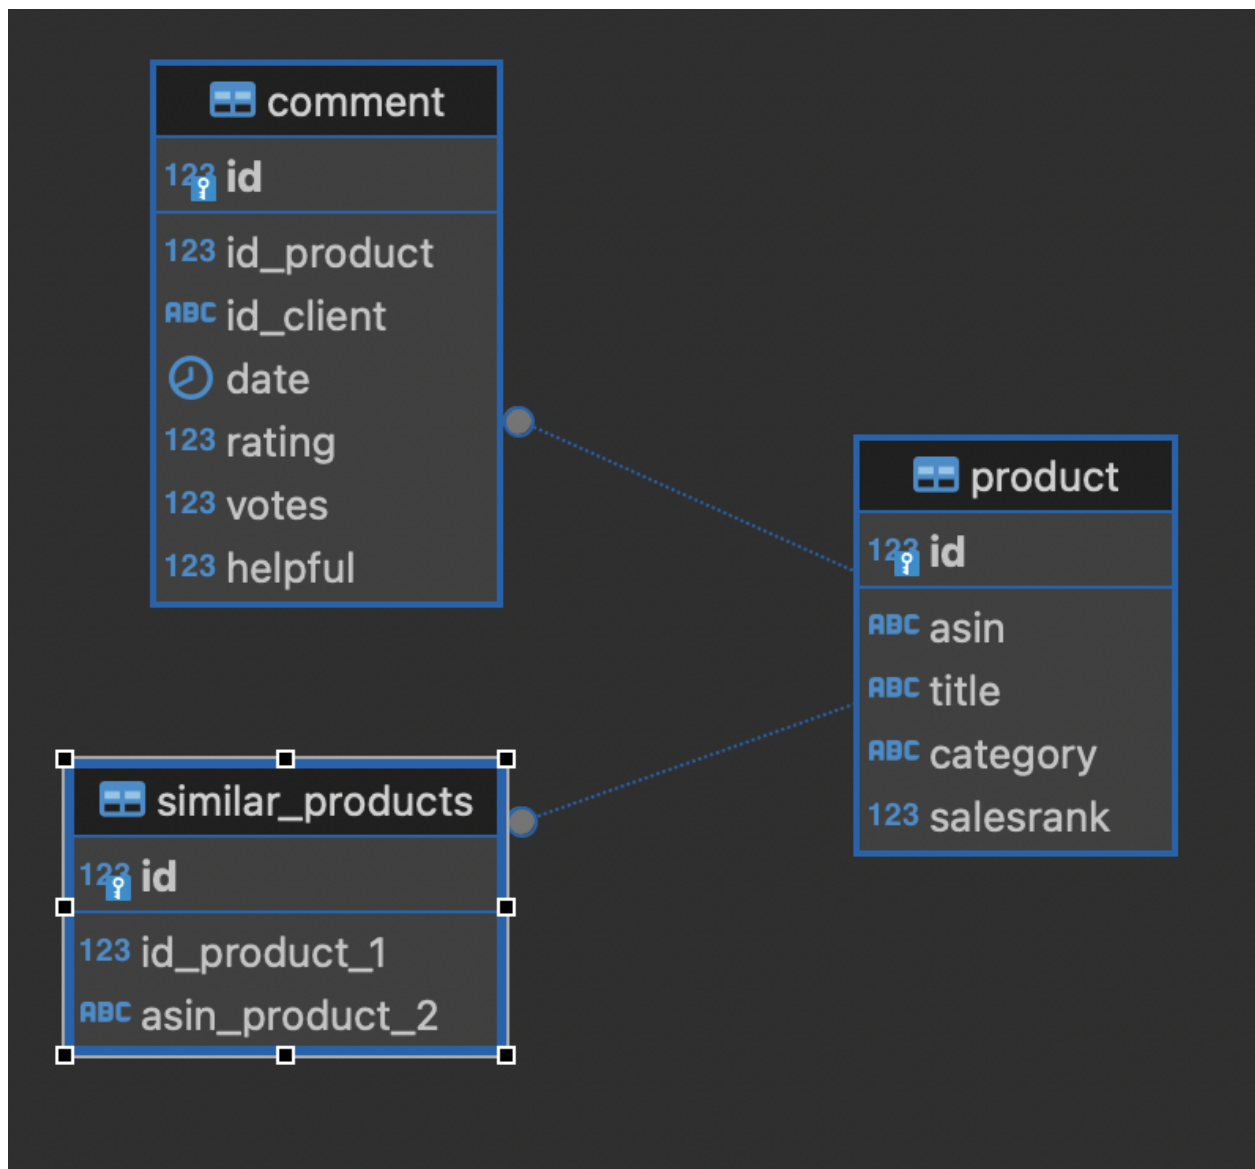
comment
123 id
123 id_product
ABC id_client
date
123 rating
123 votes
123 helpful

product
123 id
ABC asin
ABC title
ABC category
123 salesrank

similar_products
123 id
123 id_product_1
ABC asin_product_2